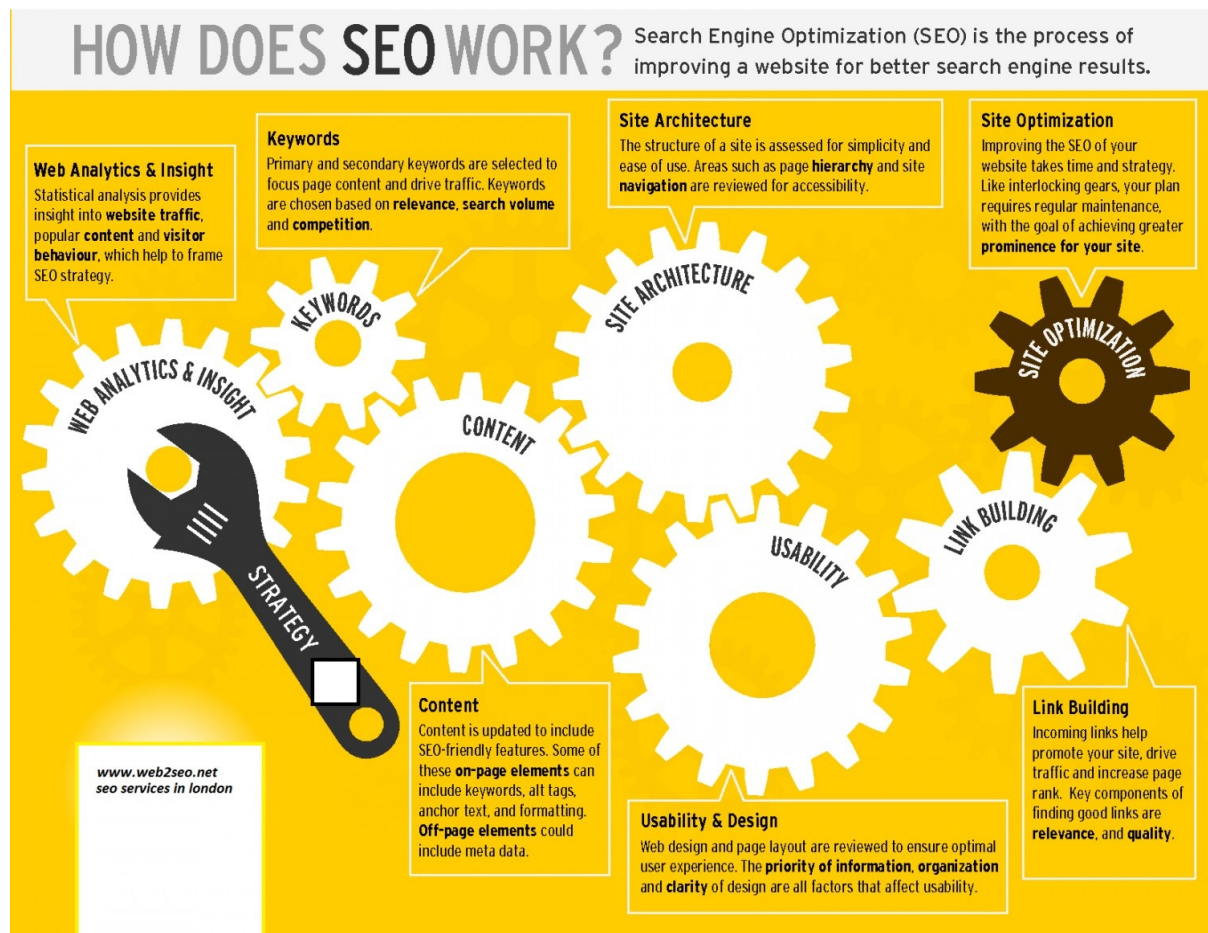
HOW DOES SEO WORK? Search Engine Optimization (SEO) is the process of improving a website for better search engine results.

Web Analytics & Insight
Statistical analysis provides insight into website traffic, popular content and visitor behaviour, which help to frame SEO strategy.

Keywords
Primary and secondary keywords are selected to focus page content and drive traffic. Keywords are chosen based on relevance, search volume and competition.

Site Architecture
The structure of a site is assessed for simplicity and ease of use. Areas such as page hierarchy and site navigation are reviewed for accessibility.

Site Optimization
Improving the SEO of your website takes time and strategy. Like interlocking gears, your plan requires regular maintenance, with the goal of achieving greater prominence for your site.

KEYWORDS

SITE ARCHITECTURE

SITE OPTIMIZATION

WEB ANALYTICS & INSIGHT

CONTENT

STRATEGY

USABILITY

LINK BUILDING

Content
Content is updated to include SEO-friendly features. Some of these on-page elements can include keywords, alt tags, anchor text, and formatting. Off-page elements could include meta data.

Link Building
Incoming links help promote your site, drive traffic and increase page rank. Key components of finding good links are relevance, and quality.

www.web2seo.net
seo services in london

Usability & Design
Web design and page layout are reviewed to ensure optimal user experience. The priority of information, organization and clarity of design are all factors that affect usability.